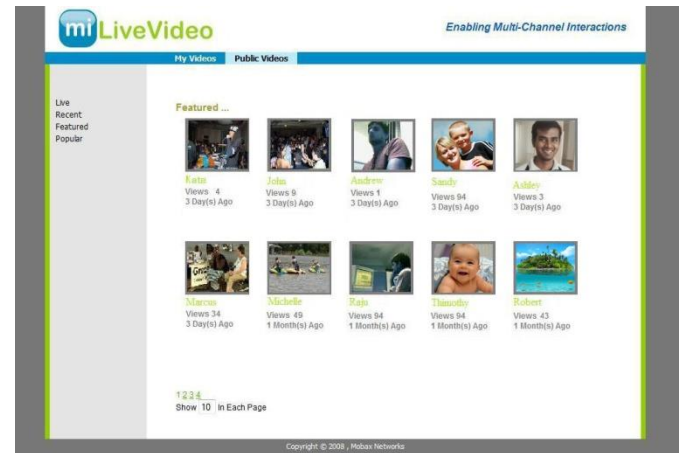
mi LiveVideo

Enabling Multi-Channel Interactions

My Videos Public Videos

Live
Recent
Featured
Popular

Featured ...

Katie
Views 4
3 Day(s) Ago

John
Views 9
3 Day(s) Ago

Andrew
Views 1
3 Day(s) Ago

Sandy
Views 94
3 Day(s) Ago

Ashley
Views 3
3 Day(s) Ago

Marcus
Views 34
3 Day(s) Ago

Michelle
Views 49
1 Month(s) Ago

Raju
Views 94
1 Month(s) Ago

Thimothy
Views 94
1 Month(s) Ago

Robert
Views 43
1 Month(s) Ago

1 2 3 4
Show 10 In Each Page

Copyright © 2008 , Mobax Networks